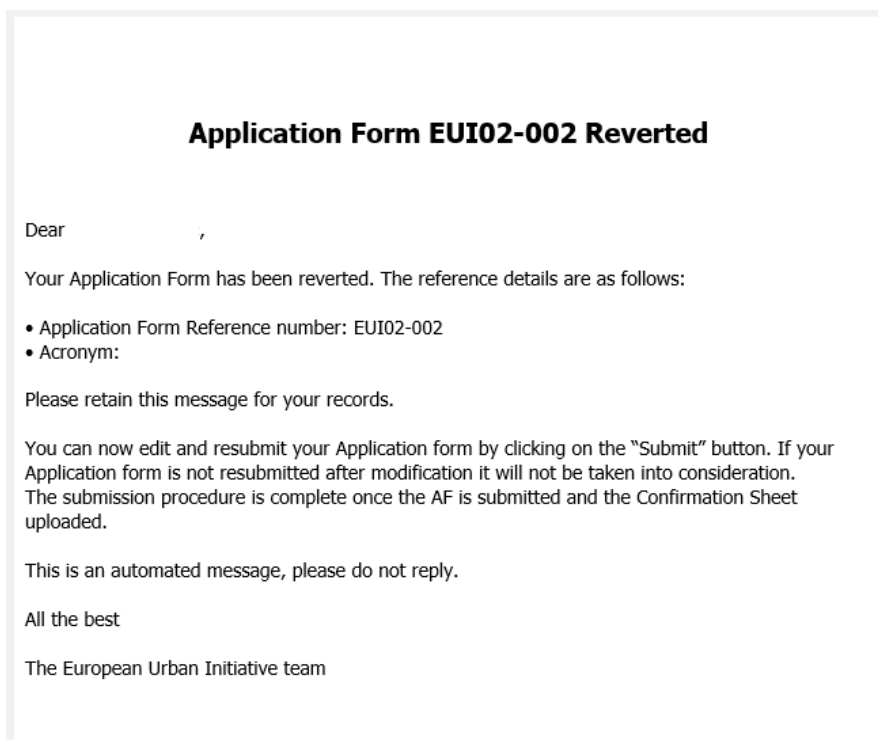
Application Form EUI02-002 Reverted

Dear ,

Your Application Form has been reverted. The reference details are as follows:

• Application Form Reference number: EUI02-002
• Acronym:

Please retain this message for your records.

You can now edit and resubmit your Application form by clicking on the "Submit" button. If your Application form is not resubmitted after modification it will not be taken into consideration. The submission procedure is complete once the AF is submitted and the Confirmation Sheet uploaded.

This is an automated message, please do not reply.

All the best

The European Urban Initiative team